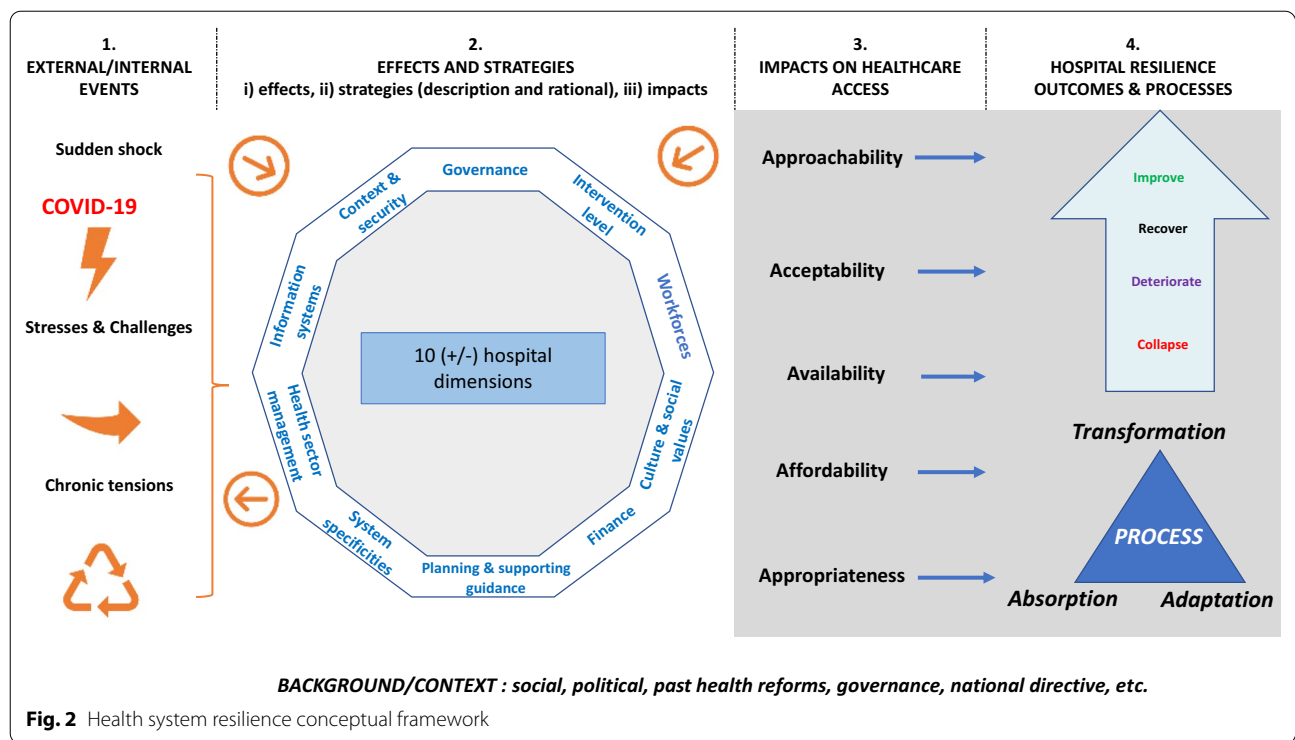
1.
EXTERNAL/INTERNAL EVENTS

2.
EFFECTS AND STRATEGIES
i) effects, ii) strategies (description and rational), iii) impacts

3.
IMPACTS ON HEALTHCARE ACCESS

4.
HOSPITAL RESILIENCE OUTCOMES & PROCESSES

Sudden shock

COVID-19

Stresses & Challenges

Chronic tensions

Governance

Intervention level

Workforces

Culture & social values

Finance

Planning & supporting guidance

System specificities

Health sector management

Information systems

Context & security

10 (+/-) hospital dimensions

Approachability

Acceptability

Availability

Affordability

Appropriateness

Improve

Recover

Deteriorate

Collapse

Transformation

PROCESS

Absorption

Adaptation

BACKGROUND/CONTEXT : social, political, past health reforms, governance, national directive, etc.

Fig. 2 Health system resilience conceptual framework